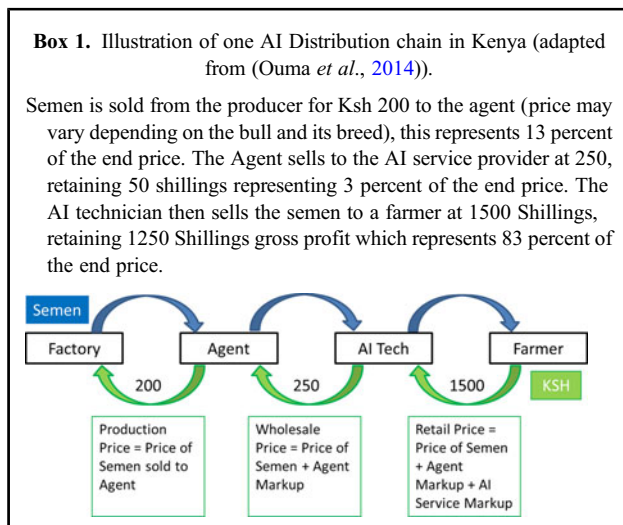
**Box 1.** Illustration of one AI Distribution chain in Kenya (adapted from (Ouma *et al*., 2014)).

Semen is sold from the producer for Ksh 200 to the agent (price may vary depending on the bull and its breed), this represents 13 percent of the end price. The Agent sells to the AI service provider at 250, retaining 50 shillings representing 3 percent of the end price. The AI technician then sells the semen to a farmer at 1500 Shillings, retaining 1250 Shillings gross profit which represents 83 percent of the end price.

Semen

Factory

Agent

AI Tech

Farmer

200

250

1500

KSH

Production Price = Price of Semen sold to Agent

Wholesale Price = Price of Semen + Agent Markup

Retail Price = Price of Semen + Agent Markup + AI Service Markup